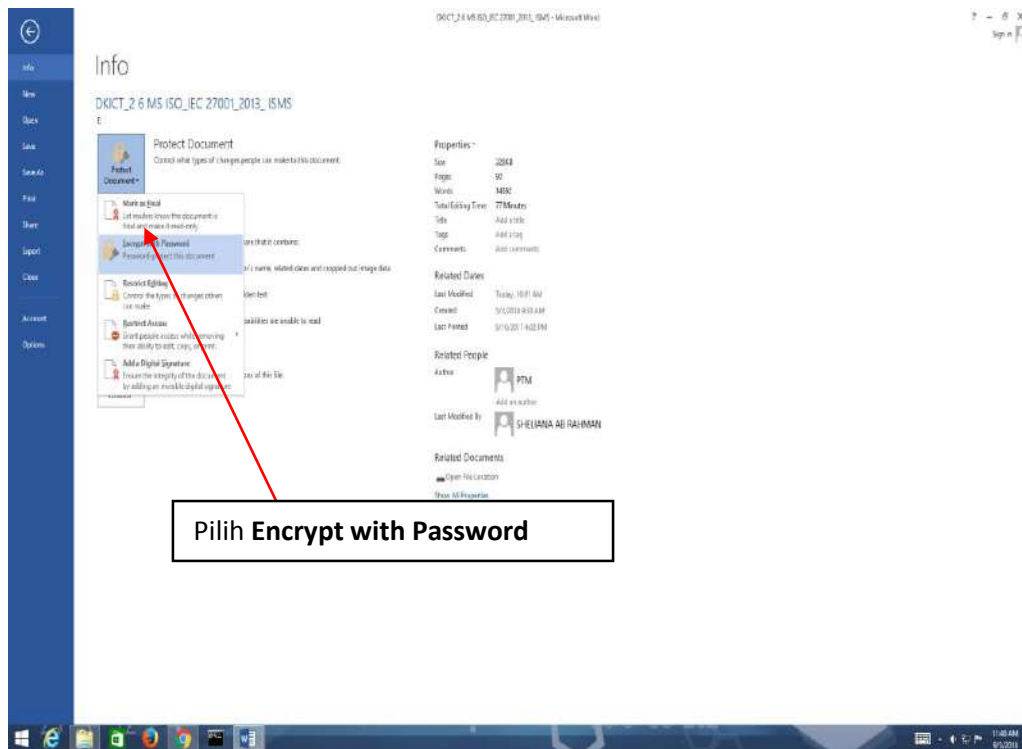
DKICT_2 6 MS ISO_IEC 27001_2013_ ISMS - Microsoft Word

? – ⧉ X
Sign in

Info
New
Open
Save
Save As
Print
Share
Export
Close
Account
Options

Info

DKICT_2 6 MS ISO_IEC 27001_2013_ ISMS
E:

Protect Document
Control what types of changes people can make to this document.

Protect Document

Mark as Final
Let readers know the document is final and make it read-only.

Encrypt with Password
Password-protect this document

Restrict Editing
Control the types of changes others can make

Restrict Access
Grant people access while removing their ability to edit, copy, or print.

Add a Digital Signature
Ensure the integrity of the document by adding an invisible digital signature

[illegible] that it contains:
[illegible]'s name, related dates and cropped out image data
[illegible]den text
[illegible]abilities are unable to read
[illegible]ons of this file.

Properties
Size 228KB
Pages 50
Words 14592
Total Editing Time 77 Minutes
Title Add a title
Tags Add a tag
Comments Add comments

Related Dates
Last Modified Today, 10:01 AM
Created 9/1/2016 9:53 AM
Last Printed 8/16/2017 4:02 PM

Related People
Author PTM
Add an author
Last Modified By SHELIANA AB RAHMAN

Related Documents
Open File Location
Show All Properties

Pilih **Encrypt with Password**

11:48 AM
9/1/2016